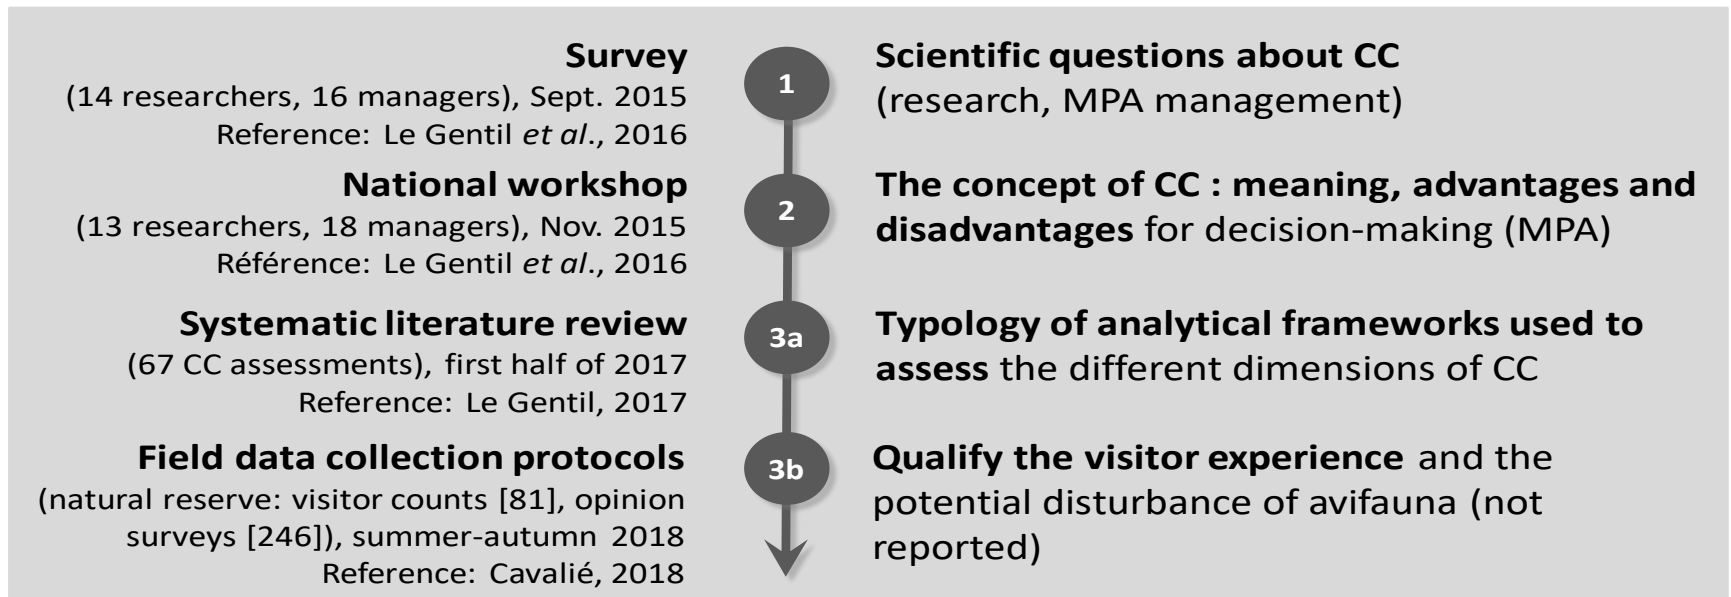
Survey
(14 researchers, 16 managers), Sept. 2015
Reference: Le Gentil *et al*., 2016

1

Scientific questions about CC
(research, MPA management)

National workshop
(13 researchers, 18 managers), Nov. 2015
Référence: Le Gentil *et al*., 2016

2

The concept of CC : meaning, advantages and disadvantages for decision-making (MPA)

Systematic literature review
(67 CC assessments), first half of 2017
Reference: Le Gentil, 2017

3a

Typology of analytical frameworks used to assess the different dimensions of CC

Field data collection protocols
(natural reserve: visitor counts [81], opinion surveys [246]), summer-autumn 2018
Reference: Cavalié, 2018

3b

Qualify the visitor experience and the potential disturbance of avifauna (not reported)